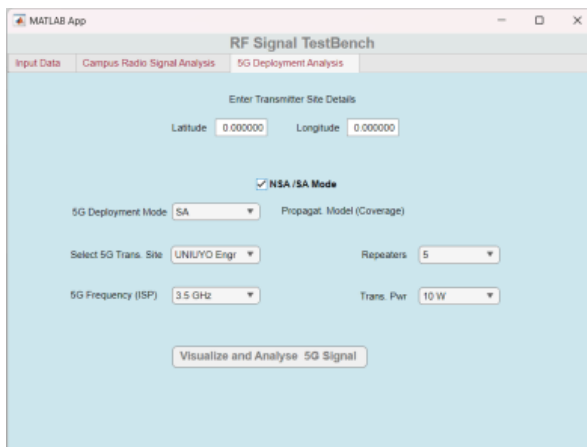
MATLAB App

RF Signal TestBench

Input Data
Campus Radio Signal Analysis
5G Deployment Analysis

Enter Transmitter Site Details

Latitude 0.000000
Longitude 0.000000

NSA /SA Mode

5G Deployment Mode SA
Propagat. Model (Coverage)

Select 5G Trans. Site UNIUYO Engr
Repeaters 5

5G Frequency (ISP) 3.5 GHz
Trans. Pwr 10 W

Visualize and Analyse 5G Signal